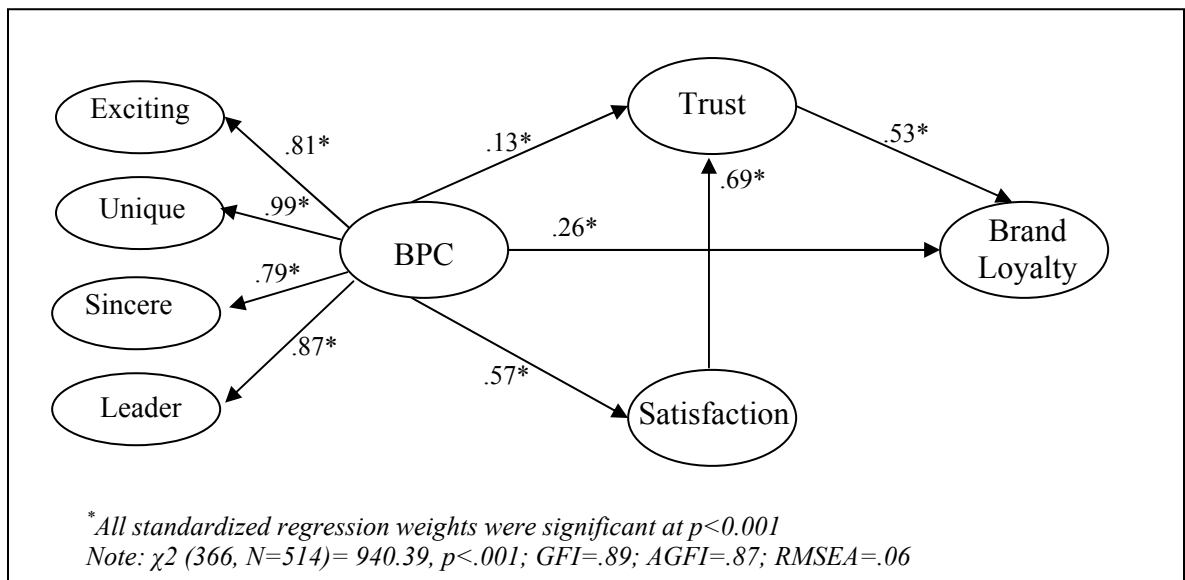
Exciting

Unique

Sincere

Leader

BPC

.81*

.99*

.79*

.87*

.13*

.26*

.57*

Trust

.69*

.53*

Brand Loyalty

Satisfaction

$^{*}$All standardized regression weights were significant at p<0.001

Note: $\chi 2$ (366, N=514)= 940.39, p<.001; GFI=.89; AGFI=.87; RMSEA=.06